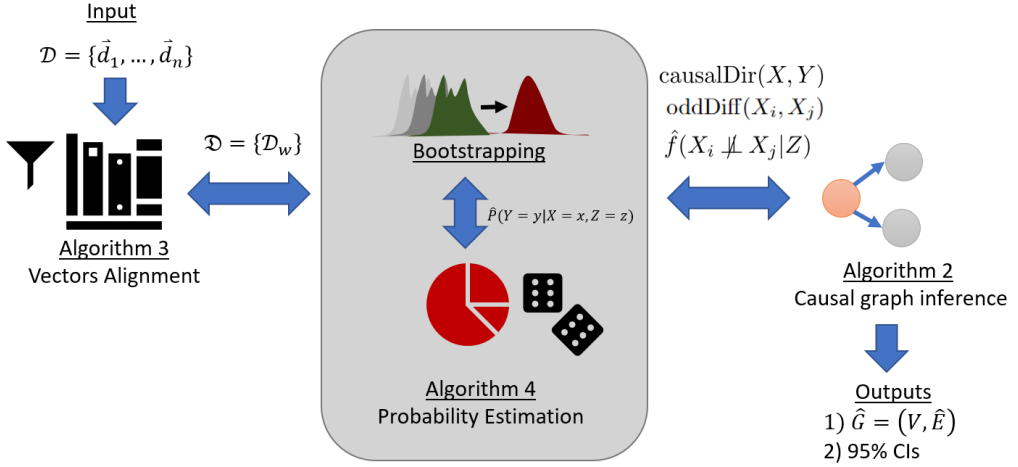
Input

$\mathcal{D} = \{\vec{d}_1, \ldots, \vec{d}_n\}$

$\mathfrak{D} = \{\mathcal{D}_w\}$

Algorithm 3
Vectors Alignment

Bootstrapping

$\hat{P}(Y = y | X = x, Z = z)$

Algorithm 4
Probability Estimation

$\mathrm{causalDir}(X, Y)$
$\mathrm{oddDiff}(X_i, X_j)$
$\hat{f}(X_i \not\perp X_j | Z)$

Algorithm 2
Causal graph inference

Outputs
1) $\hat{G} = (V, \hat{E})$
2) 95% CIs